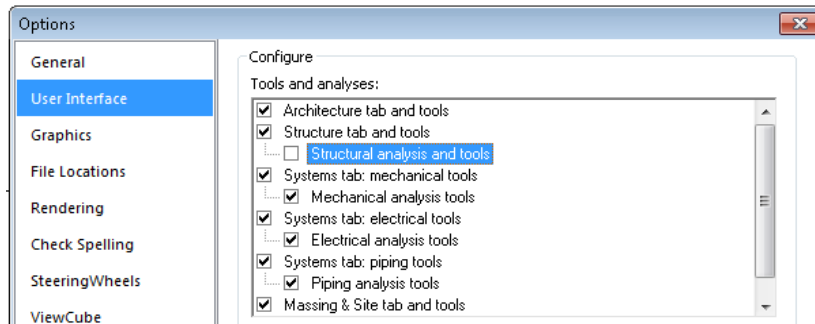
Options

General
User Interface
Graphics
File Locations
Rendering
Check Spelling
SteeringWheels
ViewCube

Configure

Tools and analyses:

Architecture tab and tools
Structure tab and tools
Structural analysis and tools
Systems tab: mechanical tools
Mechanical analysis tools
Systems tab: electrical tools
Electrical analysis tools
Systems tab: piping tools
Piping analysis tools
Massing & Site tab and tools